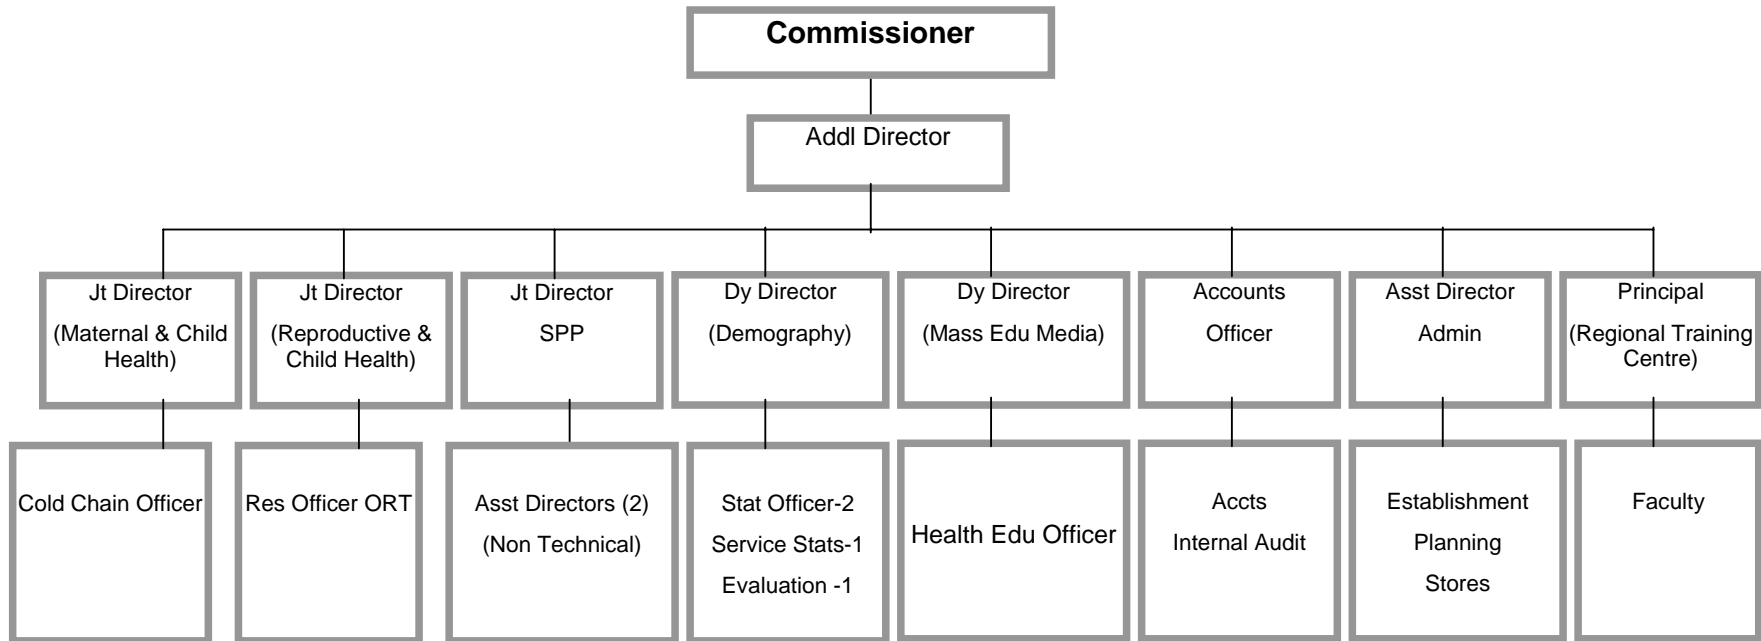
Commissioner

Addl Director

Jt Director
(Maternal & Child Health)

Jt Director
(Reproductive & Child Health)

Jt Director
SPP

Dy Director
(Demography)

Dy Director
(Mass Edu Media)

Accounts
Officer

Asst Director
Admin

Principal
(Regional Training Centre)

Cold Chain Officer

Res Officer ORT

Asst Directors (2)
(Non Technical)

Stat Officer-2
Service Stats-1
Evaluation -1

Health Edu Officer

Accts
Internal Audit

Establishment
Planning
Stores

Faculty